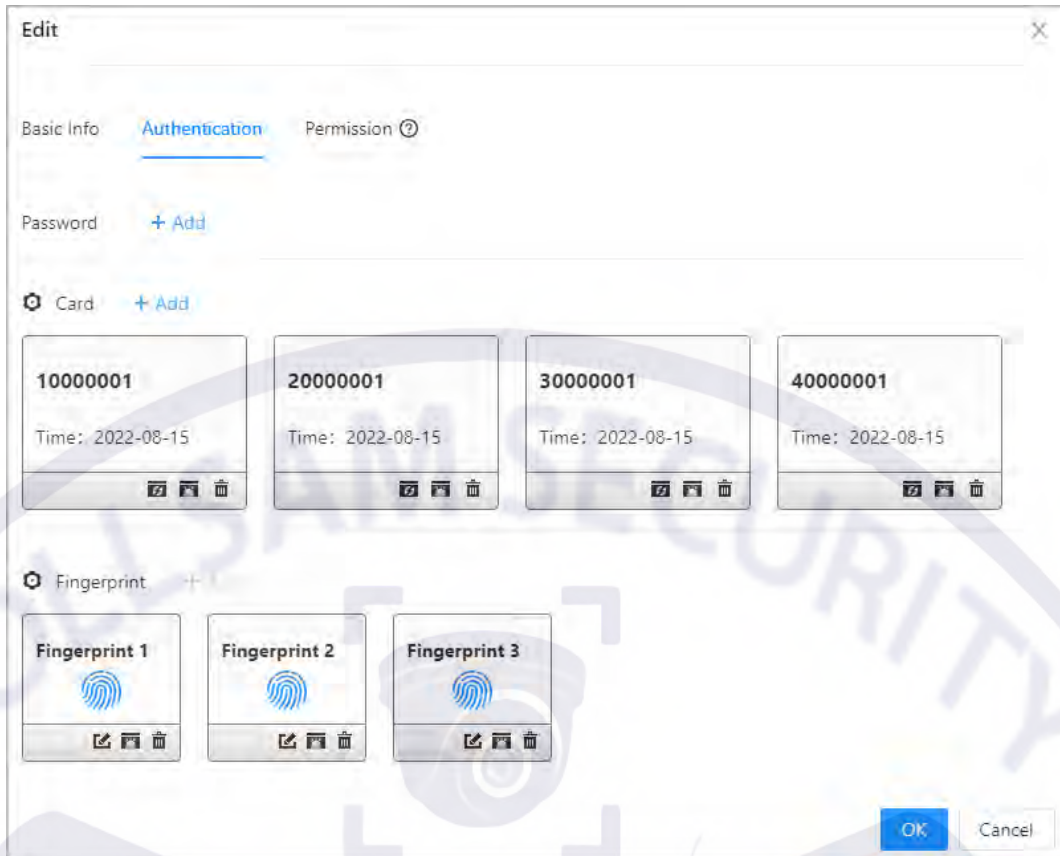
Edit

Basic Info Authentication Permission

Password + Add

Card + Add

10000001

Time: 2022-08-15

20000001

Time: 2022-08-15

30000001

Time: 2022-08-15

40000001

Time: 2022-08-15

Fingerprint

Fingerprint 1

Fingerprint 2

Fingerprint 3

OK Cancel

ALLSAMSECURITY